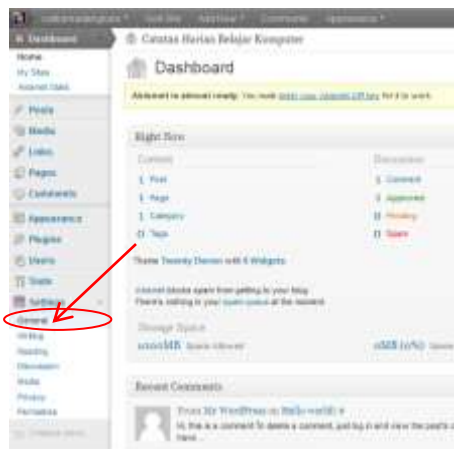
Dashboard
Home
My Sites
Akismet Stats

Posts
Media
Links
Pages
Comments

Appearance
Plugins
Users
Tools
Settings
General
Writing
Reading
Discussion
Media
Privacy
Permalinks

Collapse menu

Catatan Harian Belajar Komputer

Dashboard

Akismet is almost ready. You must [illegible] for it to work.

Right Now

Content
1 Post
1 Page
1 Category
0 Tags

Discussion
1 Comment
1 Approved
0 Pending
0 Spam

Theme Twenty Eleven with 6 Widgets

Akismet blocks spam from getting to your blog.
There's nothing in your spam queue at the moment.

Storage Space
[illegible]MB Space Allowed
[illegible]MB ([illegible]%) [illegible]

Recent Comments

From Mr WordPress on Hello world! #
Hi, this is a comment. To delete a comment, just log in and view the post's c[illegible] have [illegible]